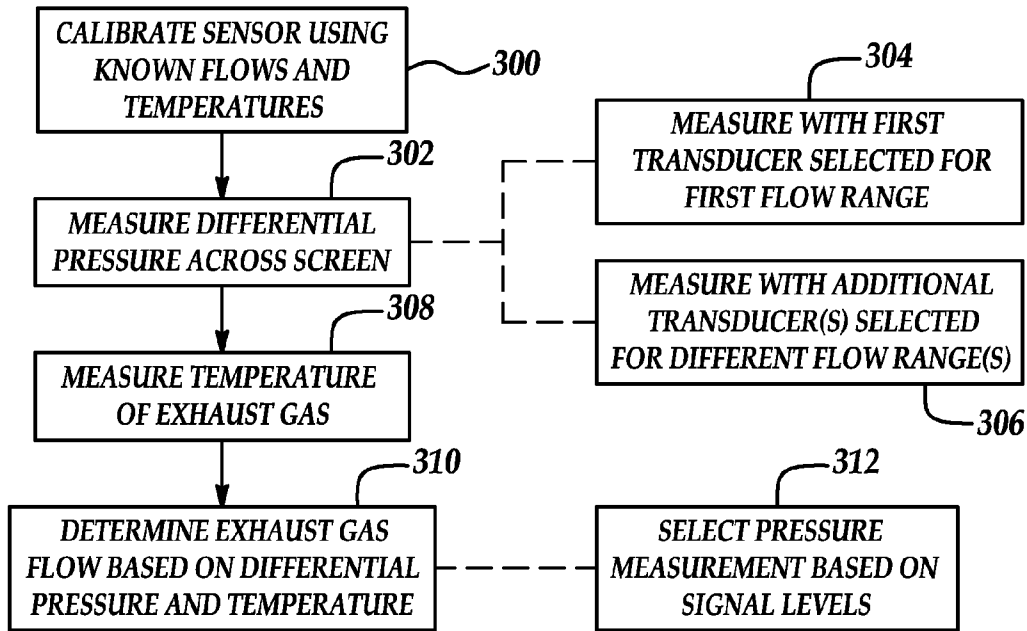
CALIBRATE SENSOR USING KNOWN FLOWS AND TEMPERATURES

300

304

MEASURE WITH FIRST TRANSDUCER SELECTED FOR FIRST FLOW RANGE

302

MEASURE DIFFERENTIAL PRESSURE ACROSS SCREEN

MEASURE WITH ADDITIONAL TRANSDUCER(S) SELECTED FOR DIFFERENT FLOW RANGE(S)

308

MEASURE TEMPERATURE OF EXHAUST GAS

306

310

312

DETERMINE EXHAUST GAS FLOW BASED ON DIFFERENTIAL PRESSURE AND TEMPERATURE

SELECT PRESSURE MEASUREMENT BASED ON SIGNAL LEVELS